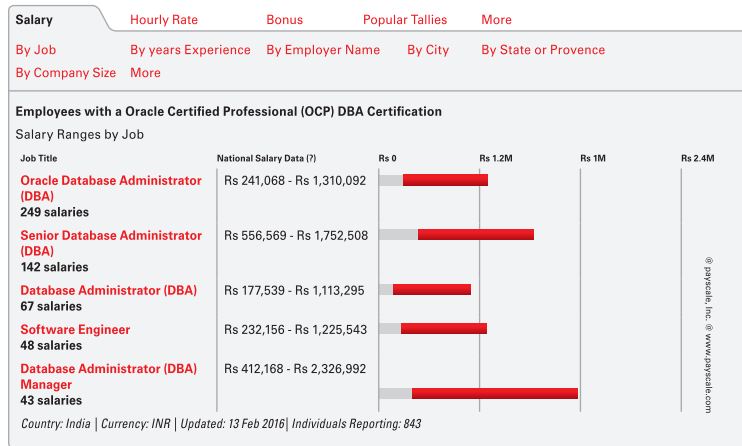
Salary | Hourly Rate | Bonus | Popular Tallies | More

By Job | By years Experience | By Employer Name | By City | By State or Provence

By Company Size | More

Employees with a Oracle Certified Professional (OCP) DBA Certification

Salary Ranges by Job

| Job Title | National Salary Data (?) | Rs 0 | Rs 1.2M | Rs 1M | Rs 2.4M |
|---|---|---|---|---|---|
| Oracle Database Administrator (DBA) 249 salaries | Rs 241,068 - Rs 1,310,092 | | | | |
| Senior Database Administrator (DBA) 142 salaries | Rs 556,569 - Rs 1,752,508 | | | | |
| Database Administrator (DBA) 67 salaries | Rs 177,539 - Rs 1,113,295 | | | | |
| Software Engineer 48 salaries | Rs 232,156 - Rs 1,225,543 | | | | |
| Database Administrator (DBA) Manager 43 salaries | Rs 412,168 - Rs 2,326,992 | | | | |

© payscale, Inc. @ www.payscale.com

Country: India | Currency: INR | Updated: 13 Feb 2016| Individuals Reporting: 843